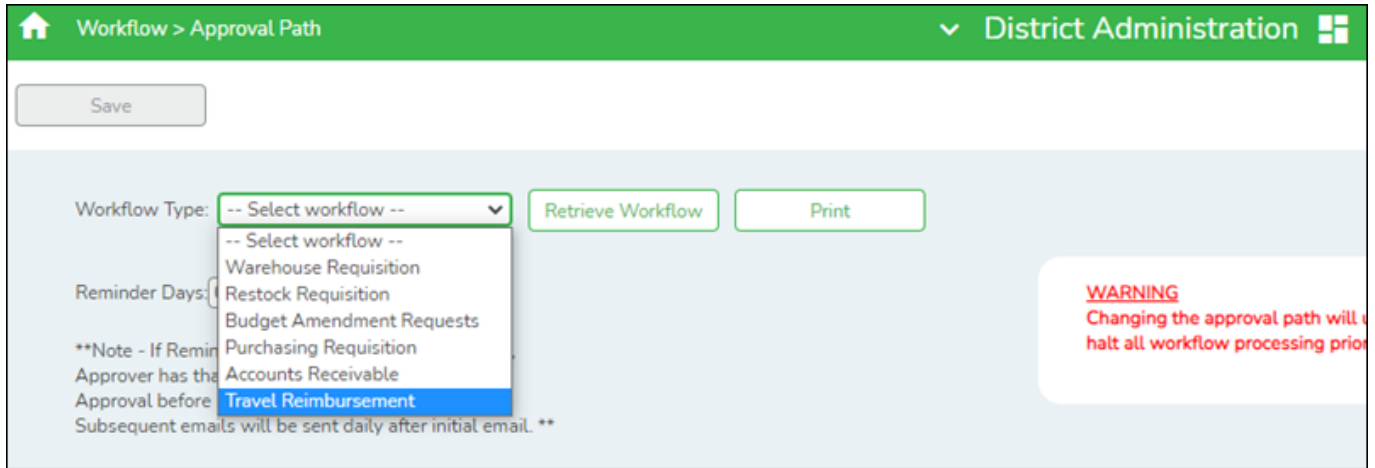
Workflow > Approval Path

District Administration

Save

Workflow Type: -- Select workflow --

Retrieve Workflow

Print

-- Select workflow --
Warehouse Requisition
Restock Requisition
Budget Amendment Requests
Purchasing Requisition
Accounts Receivable
Travel Reimbursement

Reminder Days: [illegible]

**Note - If Remin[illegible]
Approver has tha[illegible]
Approval before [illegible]
Subsequent emails will be sent daily after initial email. **

WARNING
Changing the approval path will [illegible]
halt all workflow processing prio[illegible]